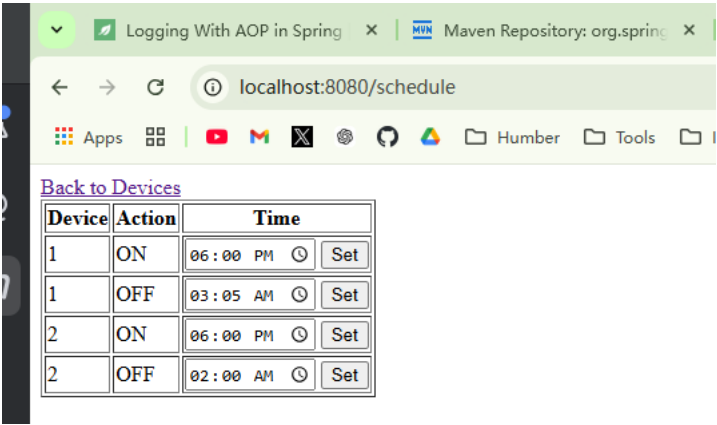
Logging With AOP in Spring ×
Maven Repository: org.spring ×

localhost:8080/schedule

Apps | Humber | Tools

Back to Devices

| Device | Action | Time |
|---|---|---|
| 1 | ON | 06:00 PM Set |
| 1 | OFF | 03:05 AM Set |
| 2 | ON | 06:00 PM Set |
| 2 | OFF | 02:00 AM Set |